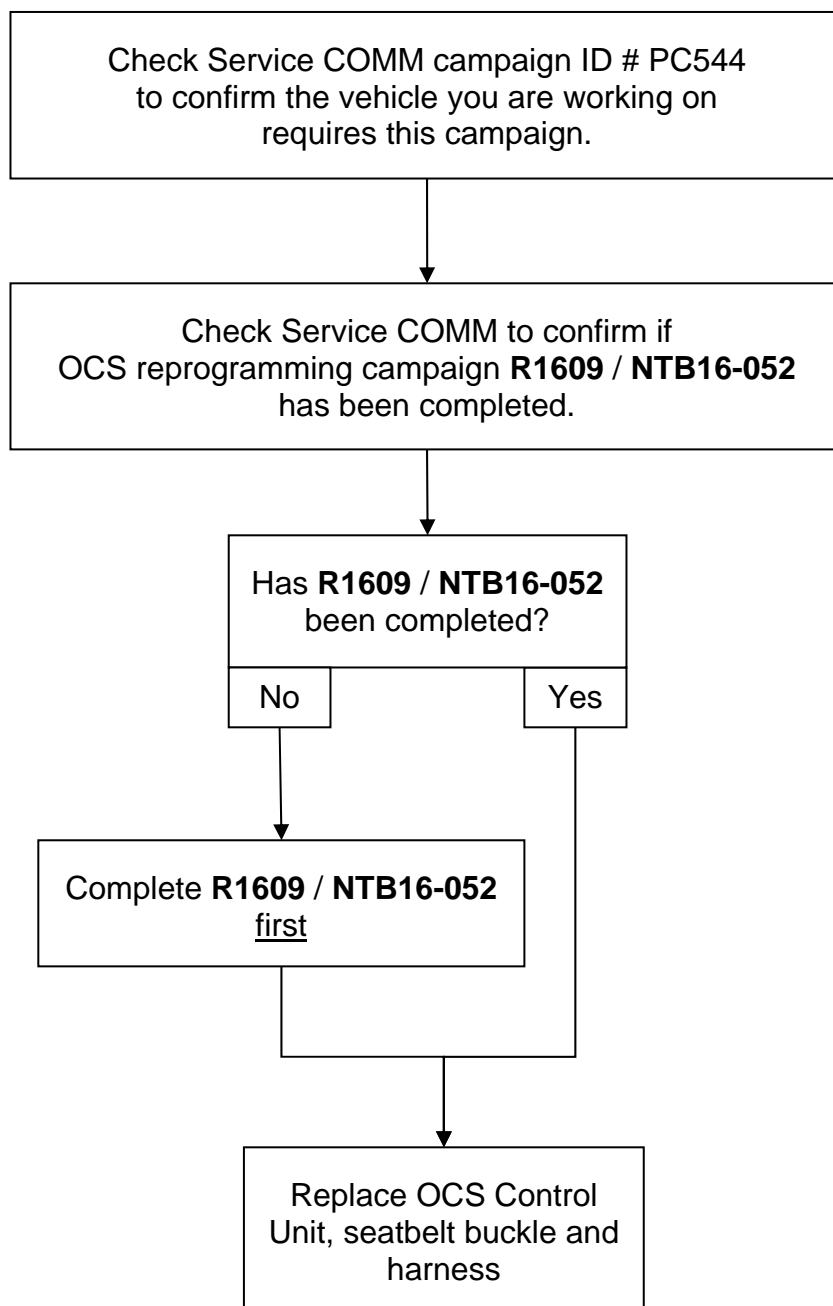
Check Service COMM campaign ID # PC544 to confirm the vehicle you are working on requires this campaign.

Check Service COMM to confirm if OCS reprogramming campaign **R1609** / **NTB16-052** has been completed.

Has **R1609** / **NTB16-052** been completed?

No

Yes

Complete **R1609** / **NTB16-052** first

Replace OCS Control Unit, seatbelt buckle and harness